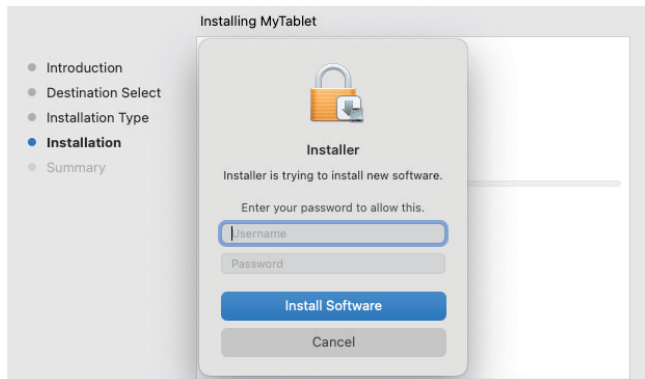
Installing MyTablet

Introduction
Destination Select
Installation Type
Installation
Summary

Installer

Installer is trying to install new software.

Enter your password to allow this.

Username

Password

Install Software

Cancel